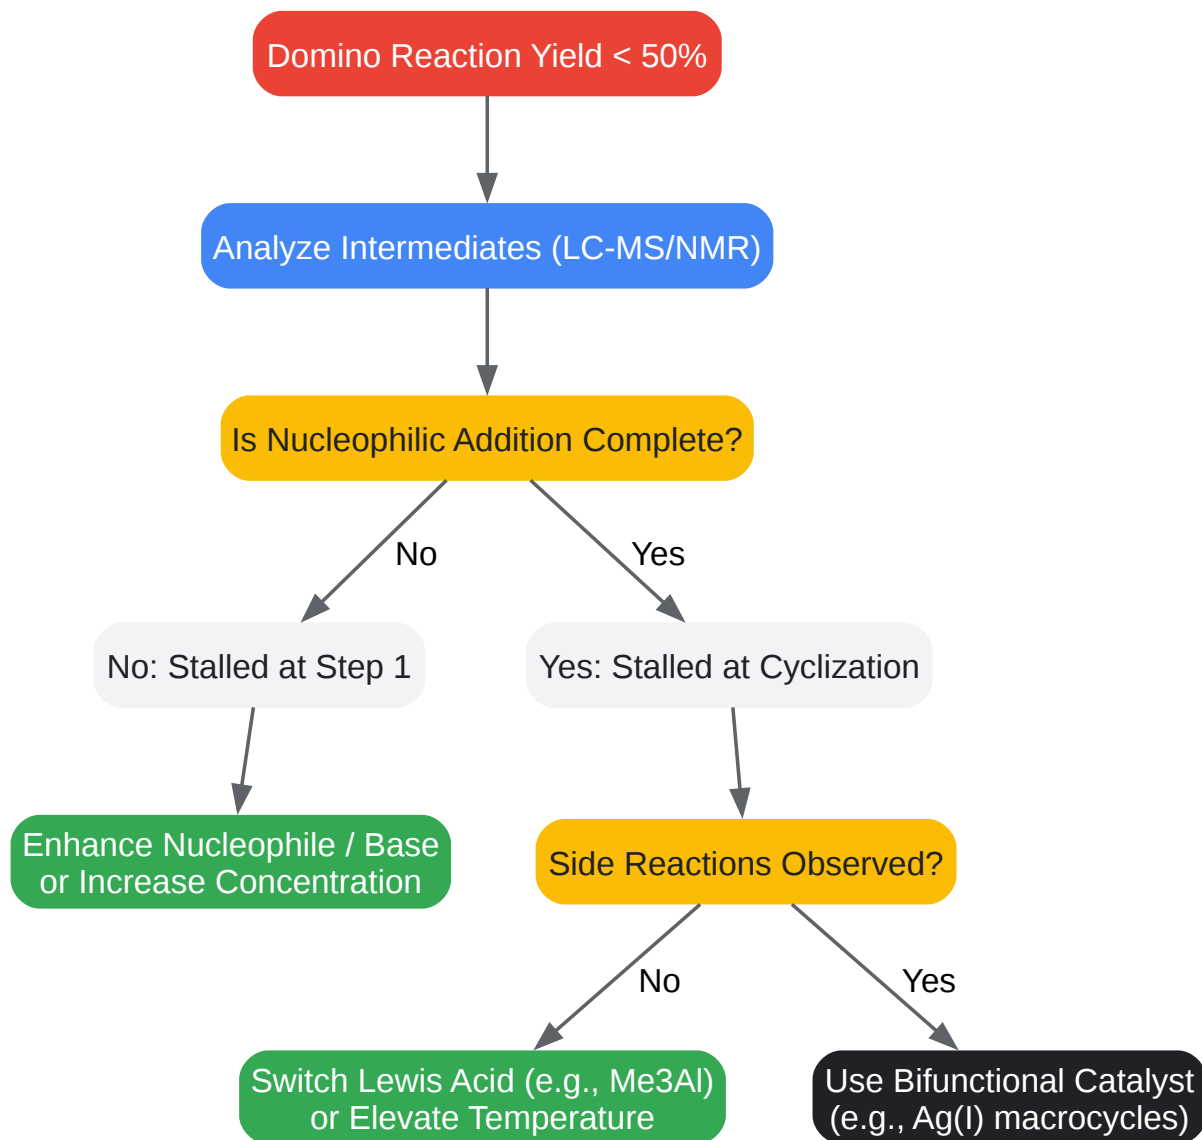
Domino Reaction Yield < 50%

Analyze Intermediates (LC-MS/NMR)

Is Nucleophilic Addition Complete?

No

Yes

No: Stalled at Step 1

Yes: Stalled at Cyclization

Enhance Nucleophile / Base or Increase Concentration

Side Reactions Observed?

No

Yes

Switch Lewis Acid (e.g., Me3Al) or Elevate Temperature

Use Bifunctional Catalyst (e.g., Ag(I) macrocycles)